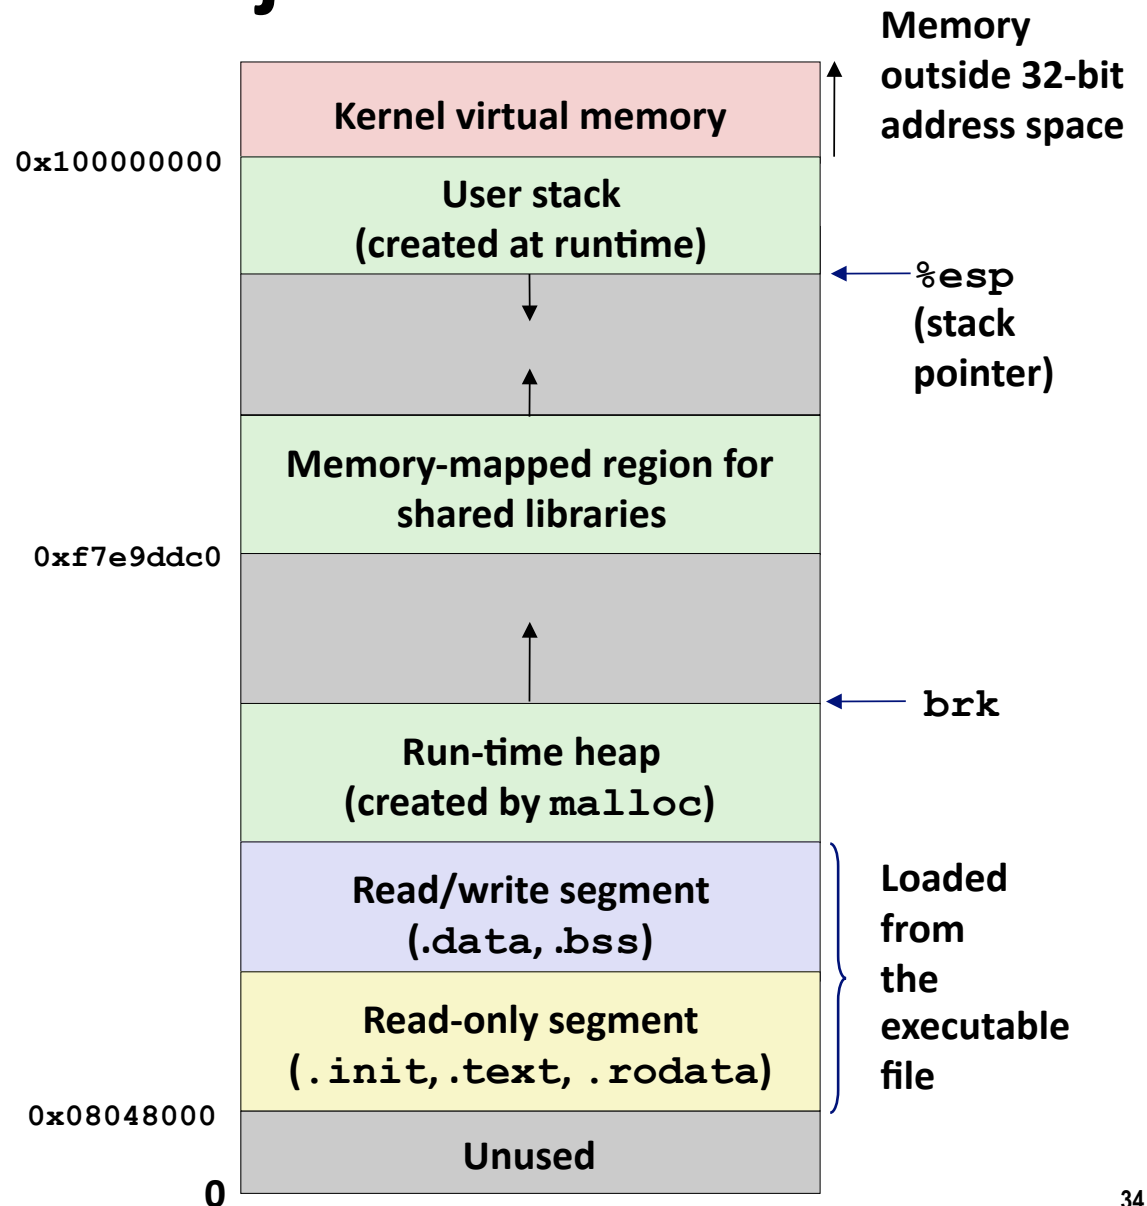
Memory outside 32-bit address space

Kernel virtual memory

0x100000000

User stack (created at runtime)

%esp (stack pointer)

Memory-mapped region for shared libraries

0xf7e9ddc0

brk

Run-time heap (created by malloc)

Read/write segment (.data, .bss)

Read-only segment (.init, .text, .rodata)

Loaded from the executable file

0x08048000

Unused

0

34